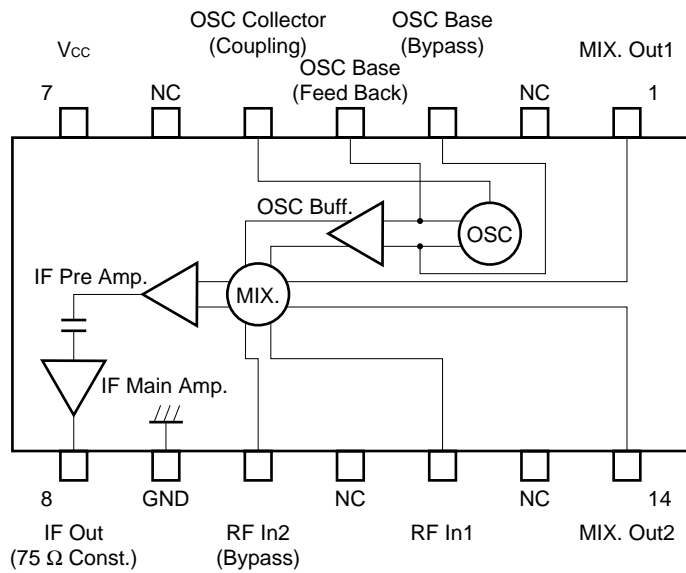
OSC Collector (Coupling)

OSC Base (Bypass)

Vcc

OSC Base (Feed Back)

MIX. Out1

7

NC

NC

1

OSC Buff.

OSC

IF Pre Amp.

MIX.

IF Main Amp.

8

GND

NC

NC

14

IF Out (75 Ω Const.)

RF In2 (Bypass)

RF In1

MIX. Out2